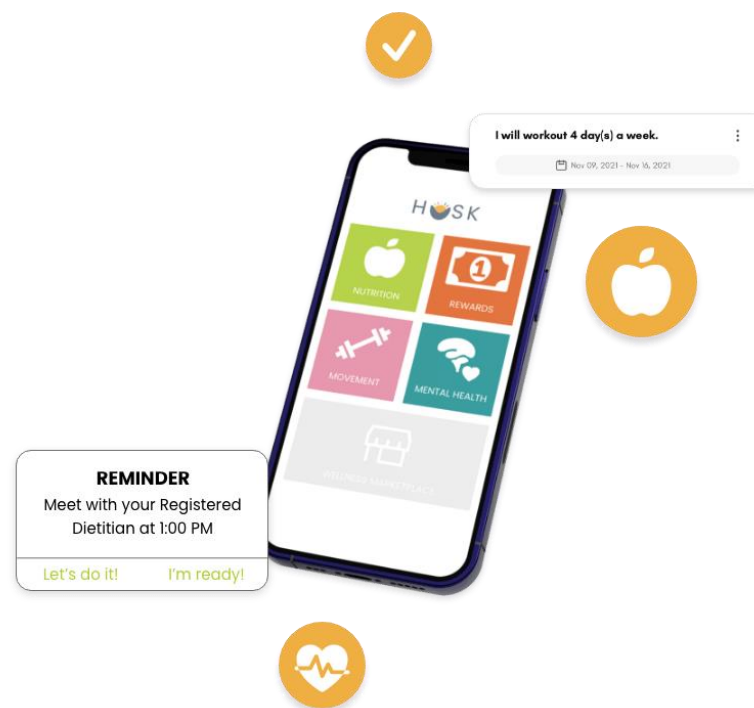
I will workout 4 day(s) a week.

Nov 09, 2021 - Nov 16, 2021

HUSK

NUTRITION

1

REWARDS

MOVEMENT

MENTAL HEALTH

WELLNESS MARKETPLACE

REMINDER

Meet with your Registered Dietitian at 1:00 PM

Let's do it!

I'm ready!